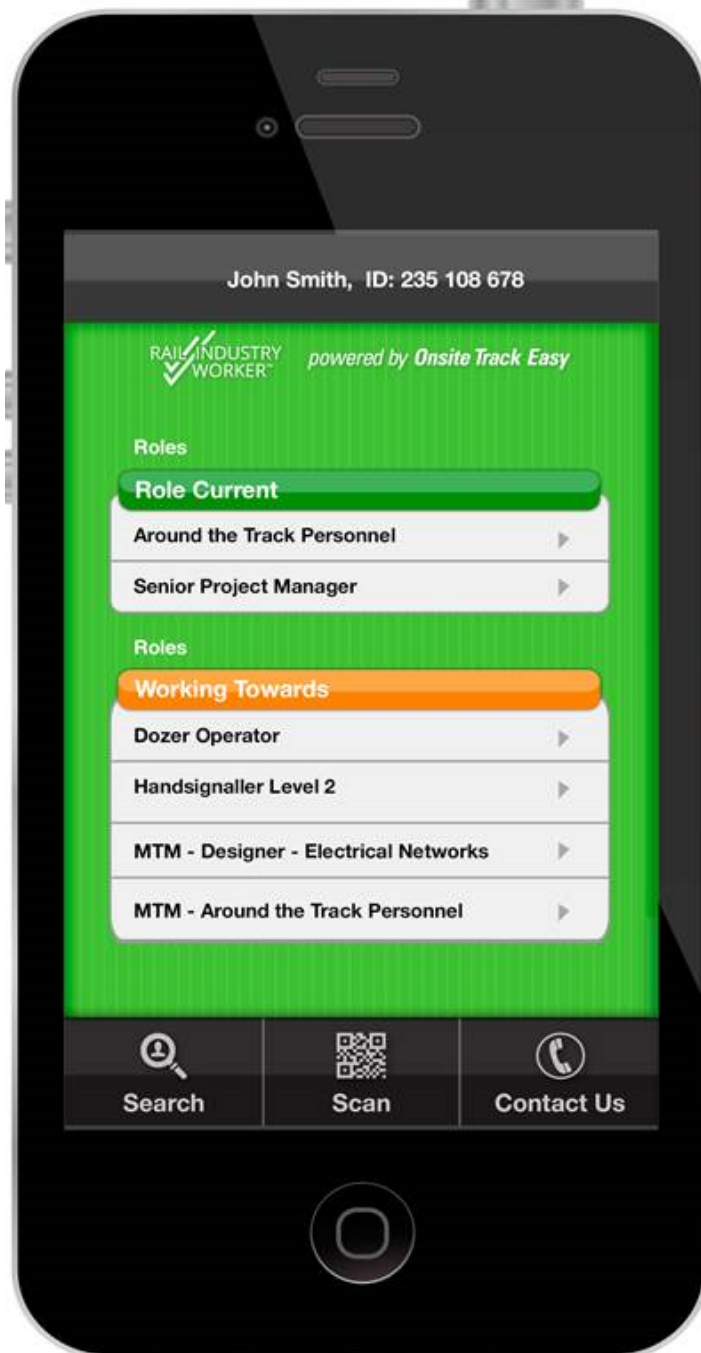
John Smith, ID: 235 108 678

RAIL INDUSTRY WORKER™ powered by Onsite Track Easy

Roles

Role Current

Around the Track Personnel

Senior Project Manager

Roles

Working Towards

Dozer Operator

Handsignaller Level 2

MTM - Designer - Electrical Networks

MTM - Around the Track Personnel

Search

Scan

Contact Us